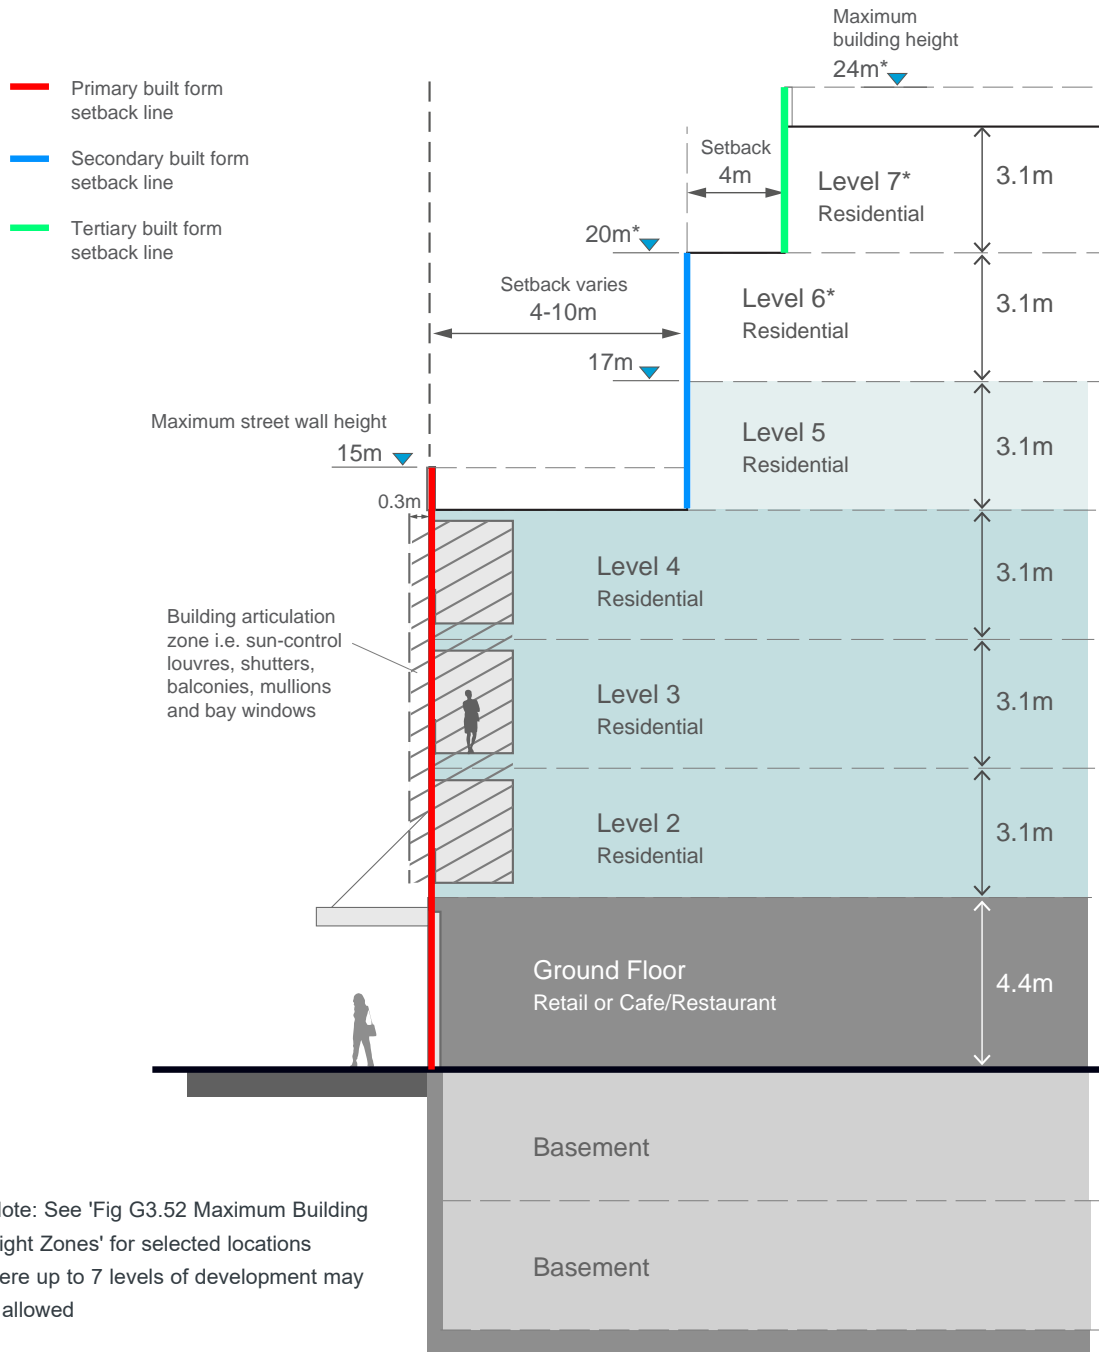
Primary built form setback line

Secondary built form setback line

Tertiary built form setback line

Maximum building height
24m*

Setback
4m

20m*

Level 7*
Residential

3.1m

Setback varies
4-10m

Level 6*
Residential

3.1m

17m

Maximum street wall height
15m

Level 5
Residential

3.1m

0.3m

Level 4
Residential

3.1m

Building articulation zone i.e. sun-control louvres, shutters, balconies, mullions and bay windows

Level 3
Residential

3.1m

Level 2
Residential

3.1m

Ground Floor
Retail or Cafe/Restaurant

4.4m

Basement

Basement

lote: See 'Fig G3.52 Maximum Building ight Zones' for selected locations ere up to 7 levels of development may allowed